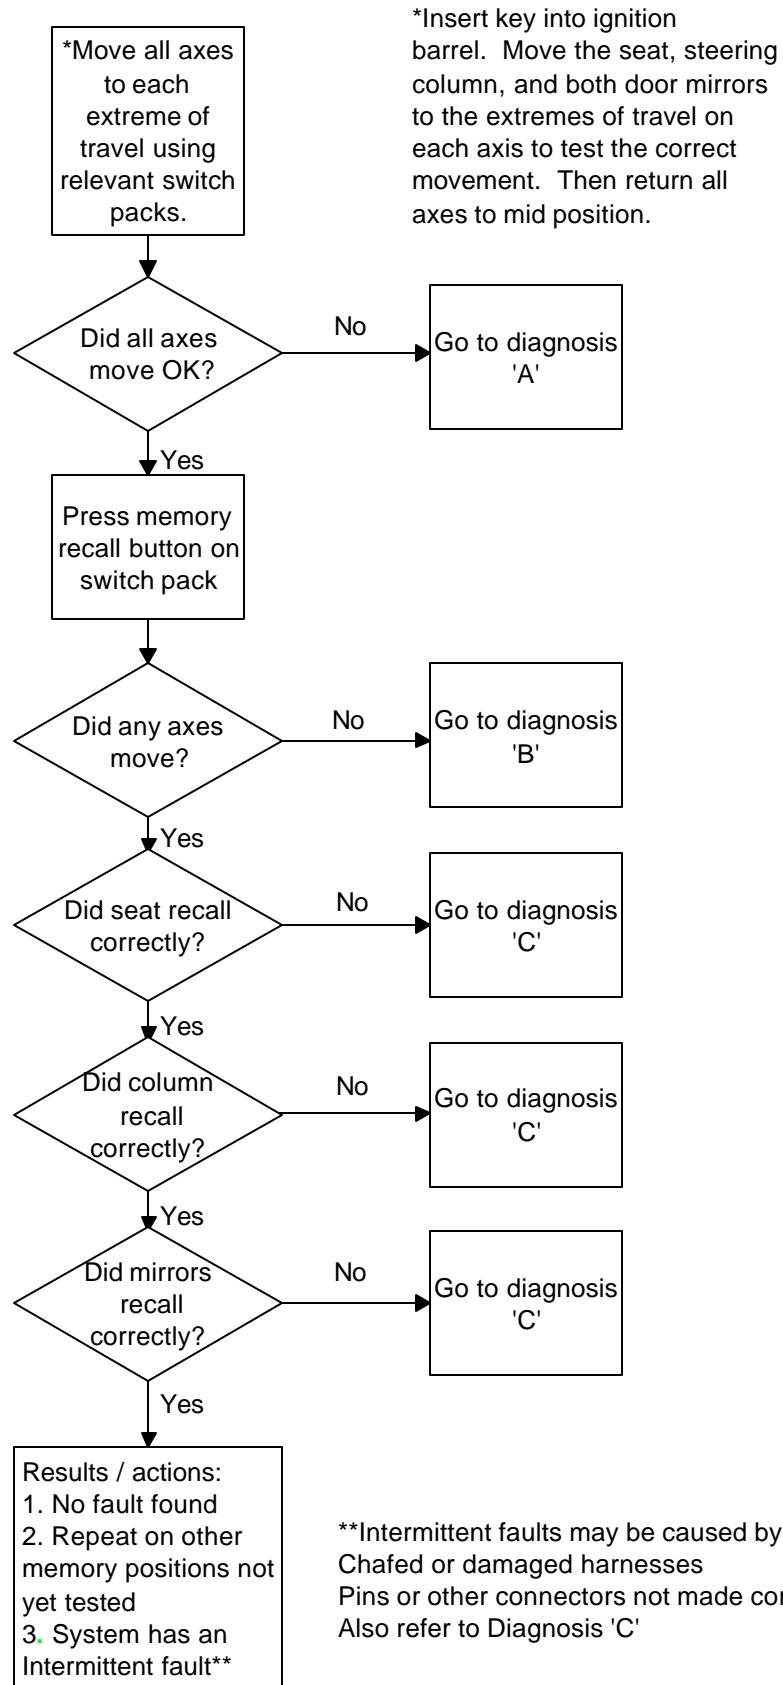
*Move all axes to each extreme of travel using relevant switch packs.

*Insert key into ignition barrel. Move the seat, steering column, and both door mirrors to the extremes of travel on each axis to test the correct movement. Then return all axes to mid position.

Did all axes move OK?

No

Go to diagnosis 'A'

Yes

Press memory recall button on switch pack

Did any axes move?

No

Go to diagnosis 'B'

Yes

Did seat recall correctly?

No

Go to diagnosis 'C'

Yes

Did column recall correctly?

No

Go to diagnosis 'C'

Yes

Did mirrors recall correctly?

No

Go to diagnosis 'C'

Yes

Results / actions:
1. No fault found
2. Repeat on other memory positions not yet tested
3. System has an Intermittent fault**

**Intermittent faults may be caused by
Chafed or damaged harnesses
Pins or other connectors not made cor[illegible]
Also refer to Diagnosis 'C'